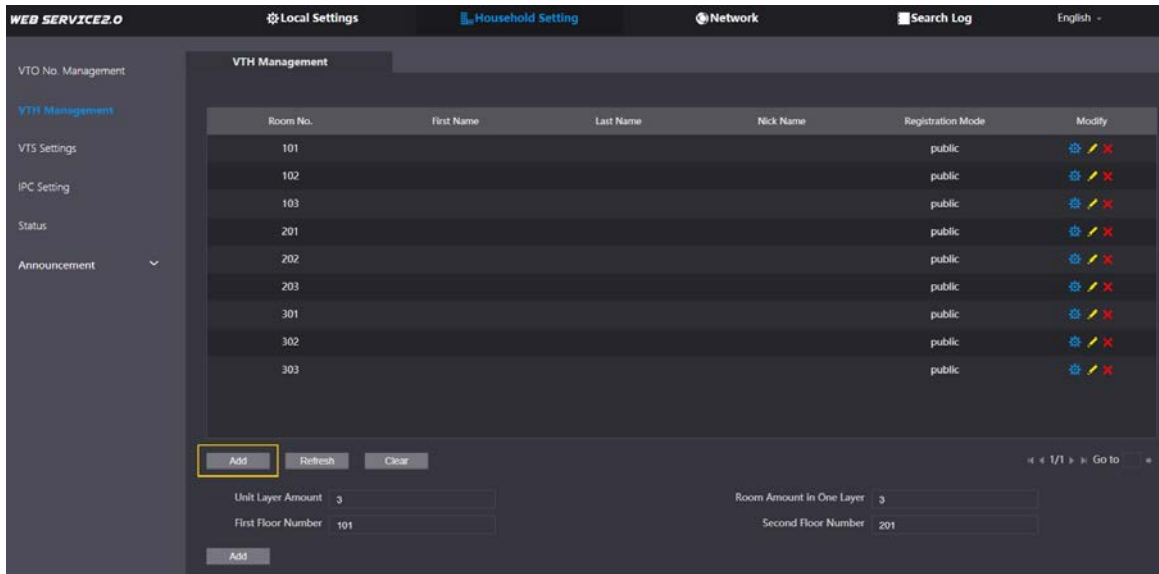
WEB SERVICE2.0

Local Settings

Household Setting

Network

Search Log

English

VTO No. Management

VTH Management

VTS Settings

IPC Setting

Status

Announcement

VTH Management

| Room No. | First Name | Last Name | Nick Name | Registration Mode | Modify |
|---|---|---|---|---|---|
| 101 | | | | public | |
| 102 | | | | public | |
| 103 | | | | public | |
| 201 | | | | public | |
| 202 | | | | public | |
| 203 | | | | public | |
| 301 | | | | public | |
| 302 | | | | public | |
| 303 | | | | public | |

Add Refresh Clear

1/1 Go to

Unit Layer Amount 3

Room Amount in One Layer 3

First Floor Number 101

Second Floor Number 201

Add